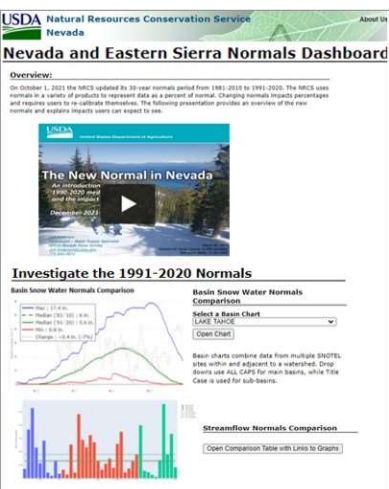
USDA Natural Resources Conservation Service
Nevada

About Us

Nevada and Eastern Sierra Normals Dashboard

Overview:

On October 1, 2021 the NRCS updated its 30-year normals period from 1981-2010 to 1991-2020. The NRCS uses normals in a variety of products to represent data as a percent of normal. Changing normals impacts percentages and requires users to re-calibrate themselves. The following presentation provides an overview of the new normals and explains impacts users can expect to see.

USDA United States Department of Agriculture

The New Normal in Nevada
An introduction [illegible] 1990-2020 med and the impact

December 2021

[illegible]

Investigate the 1991-2020 Normals

Basin Snow Water Normals Comparison

Max – 17.8 in.
Median ('91-'20) – 6 in.
Median ('81-'10) – 5.6 in.
Min – 0.8 in.
Change – -0.4 in. (-7%)

Basin Snow Water Normals Comparison

Select a Basin Chart
LAKE TAHOE

Open Chart

Basin charts combine data from multiple SNOTEL sites within and adjacent to a watershed. Drop downs use ALL CAPS for main basins, while Title Case is used for sub-basins.

Streamflow Normals Comparison

Open Comparison Table with Links to Graphs